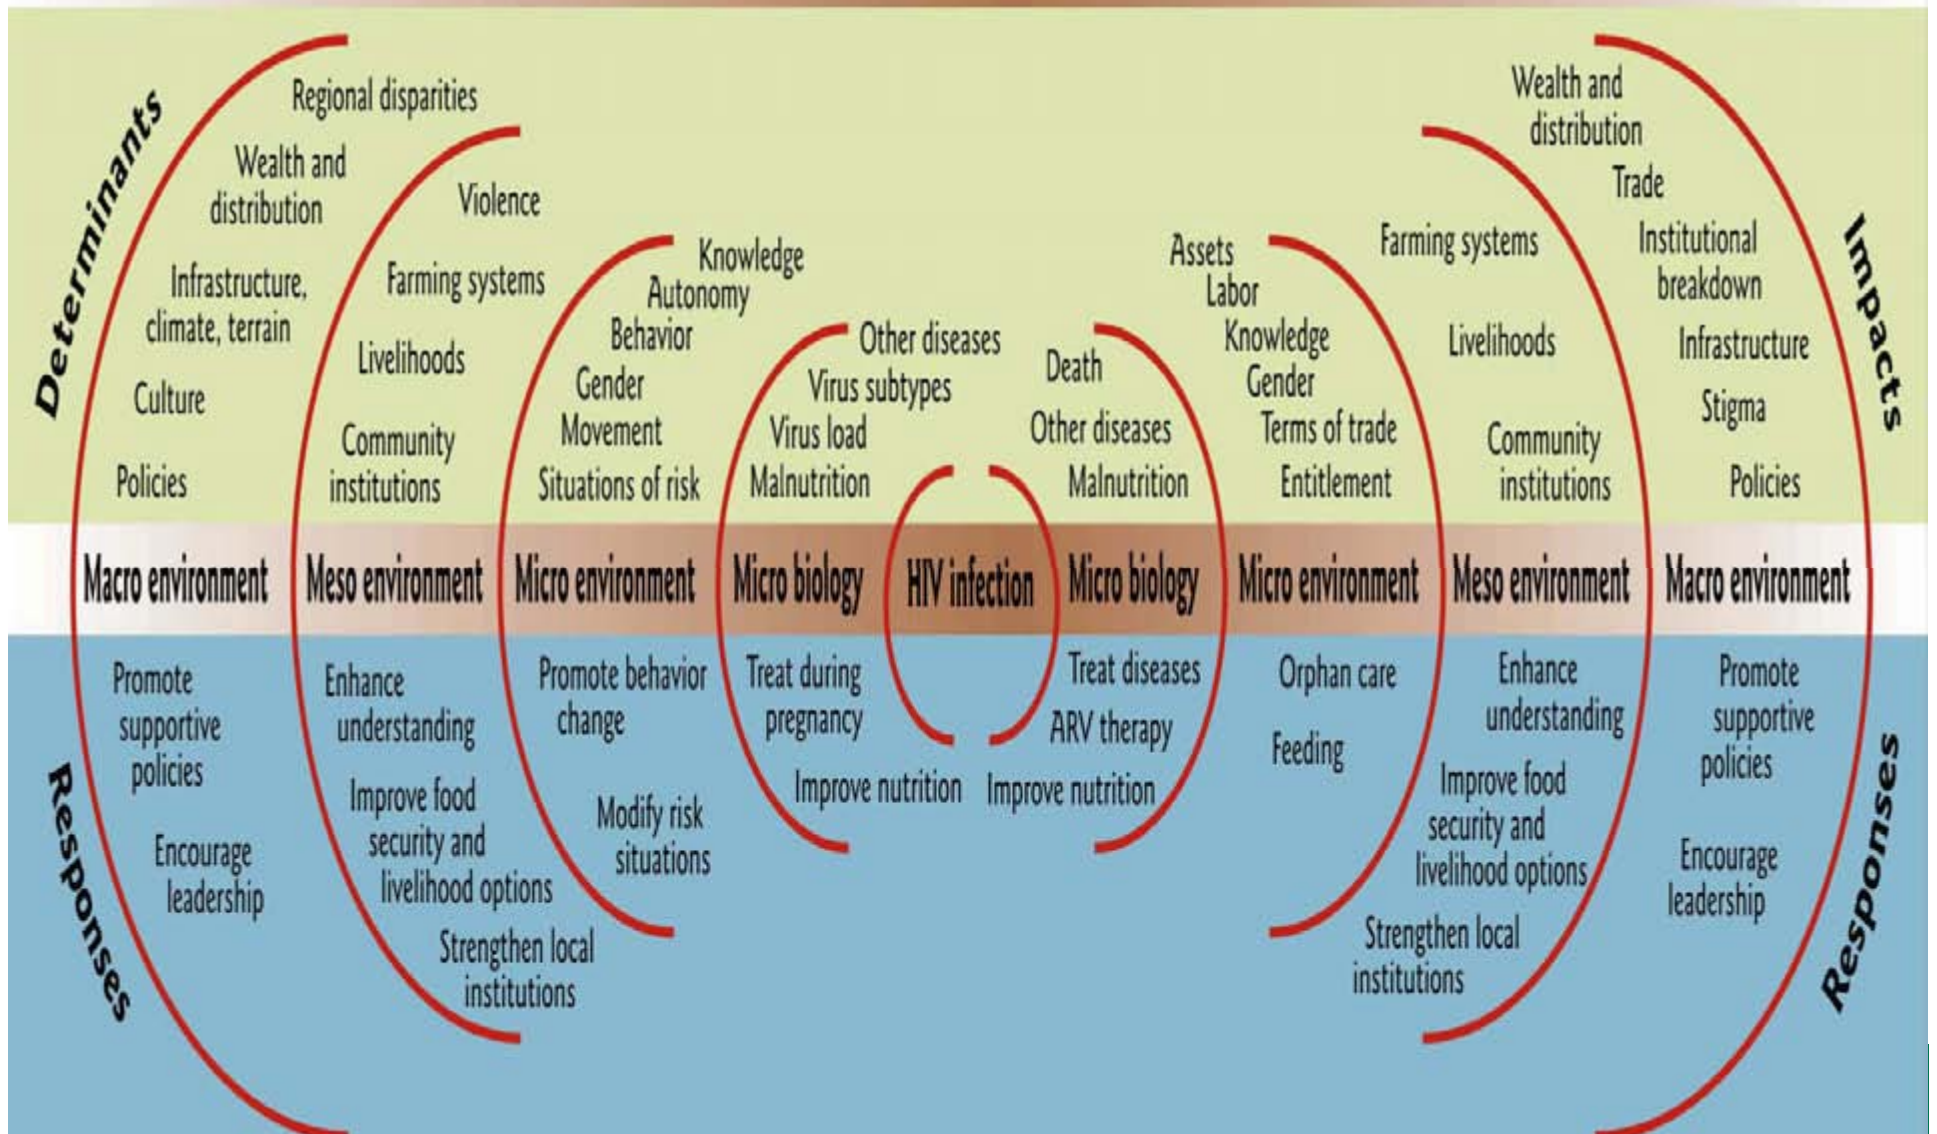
Determinants

Regional disparities

Wealth and distribution

Infrastructure, climate, terrain

Culture

Policies

Violence

Farming systems

Livelihoods

Community institutions

Knowledge
Autonomy
Behavior
Gender
Movement
Situations of risk

Other diseases
Virus subtypes
Virus load
Malnutrition

Death
Other diseases
Malnutrition

Assets
Labor
Knowledge
Gender
Terms of trade
Entitlement

Farming systems

Livelihoods

Community institutions

Wealth and distribution
Trade
Institutional breakdown
Infrastructure
Stigma
Policies

Impacts

| Macro environment | Meso environment | Micro environment | Micro biology | HIV infection | Micro biology | Micro environment | Meso environment | Macro environment |
|---|---|---|---|---|---|---|---|---|

Responses

Promote supportive policies

Encourage leadership

Enhance understanding

Improve food security and livelihood options

Strengthen local institutions

Promote behavior change

Modify risk situations

Treat during pregnancy

Improve nutrition

Treat diseases

ARV therapy

Improve nutrition

Orphan care

Feeding

Enhance understanding

Improve food security and livelihood options

Strengthen local institutions

Promote supportive policies

Encourage leadership

Responses